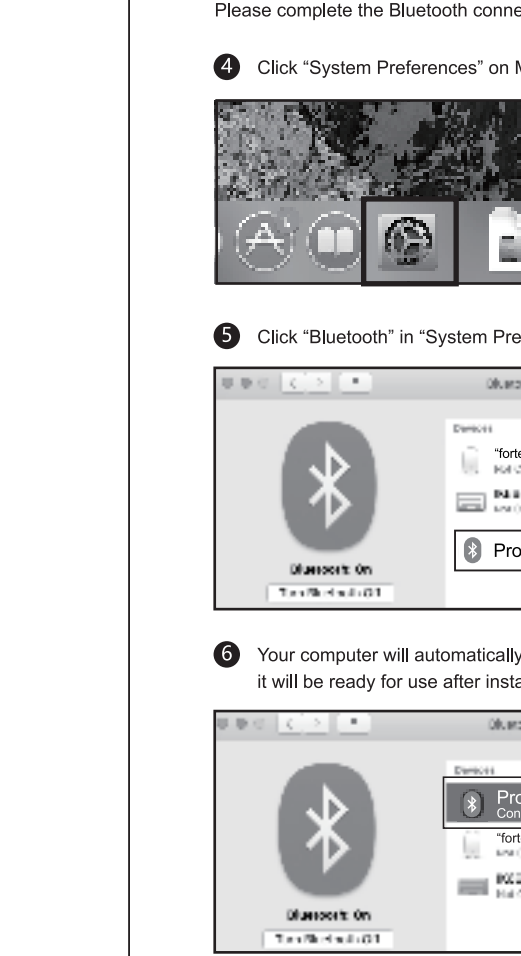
Please complete the Bluetooth conne

4 Click “System Preferences” on M

5 Click “Bluetooth” in “System Pre

Devices

"forte

Pro

Bluetooth: On

6 Your computer will automatically it will be ready for use after insta

Devices

Pro
Con

"fort

Bluetooth: On